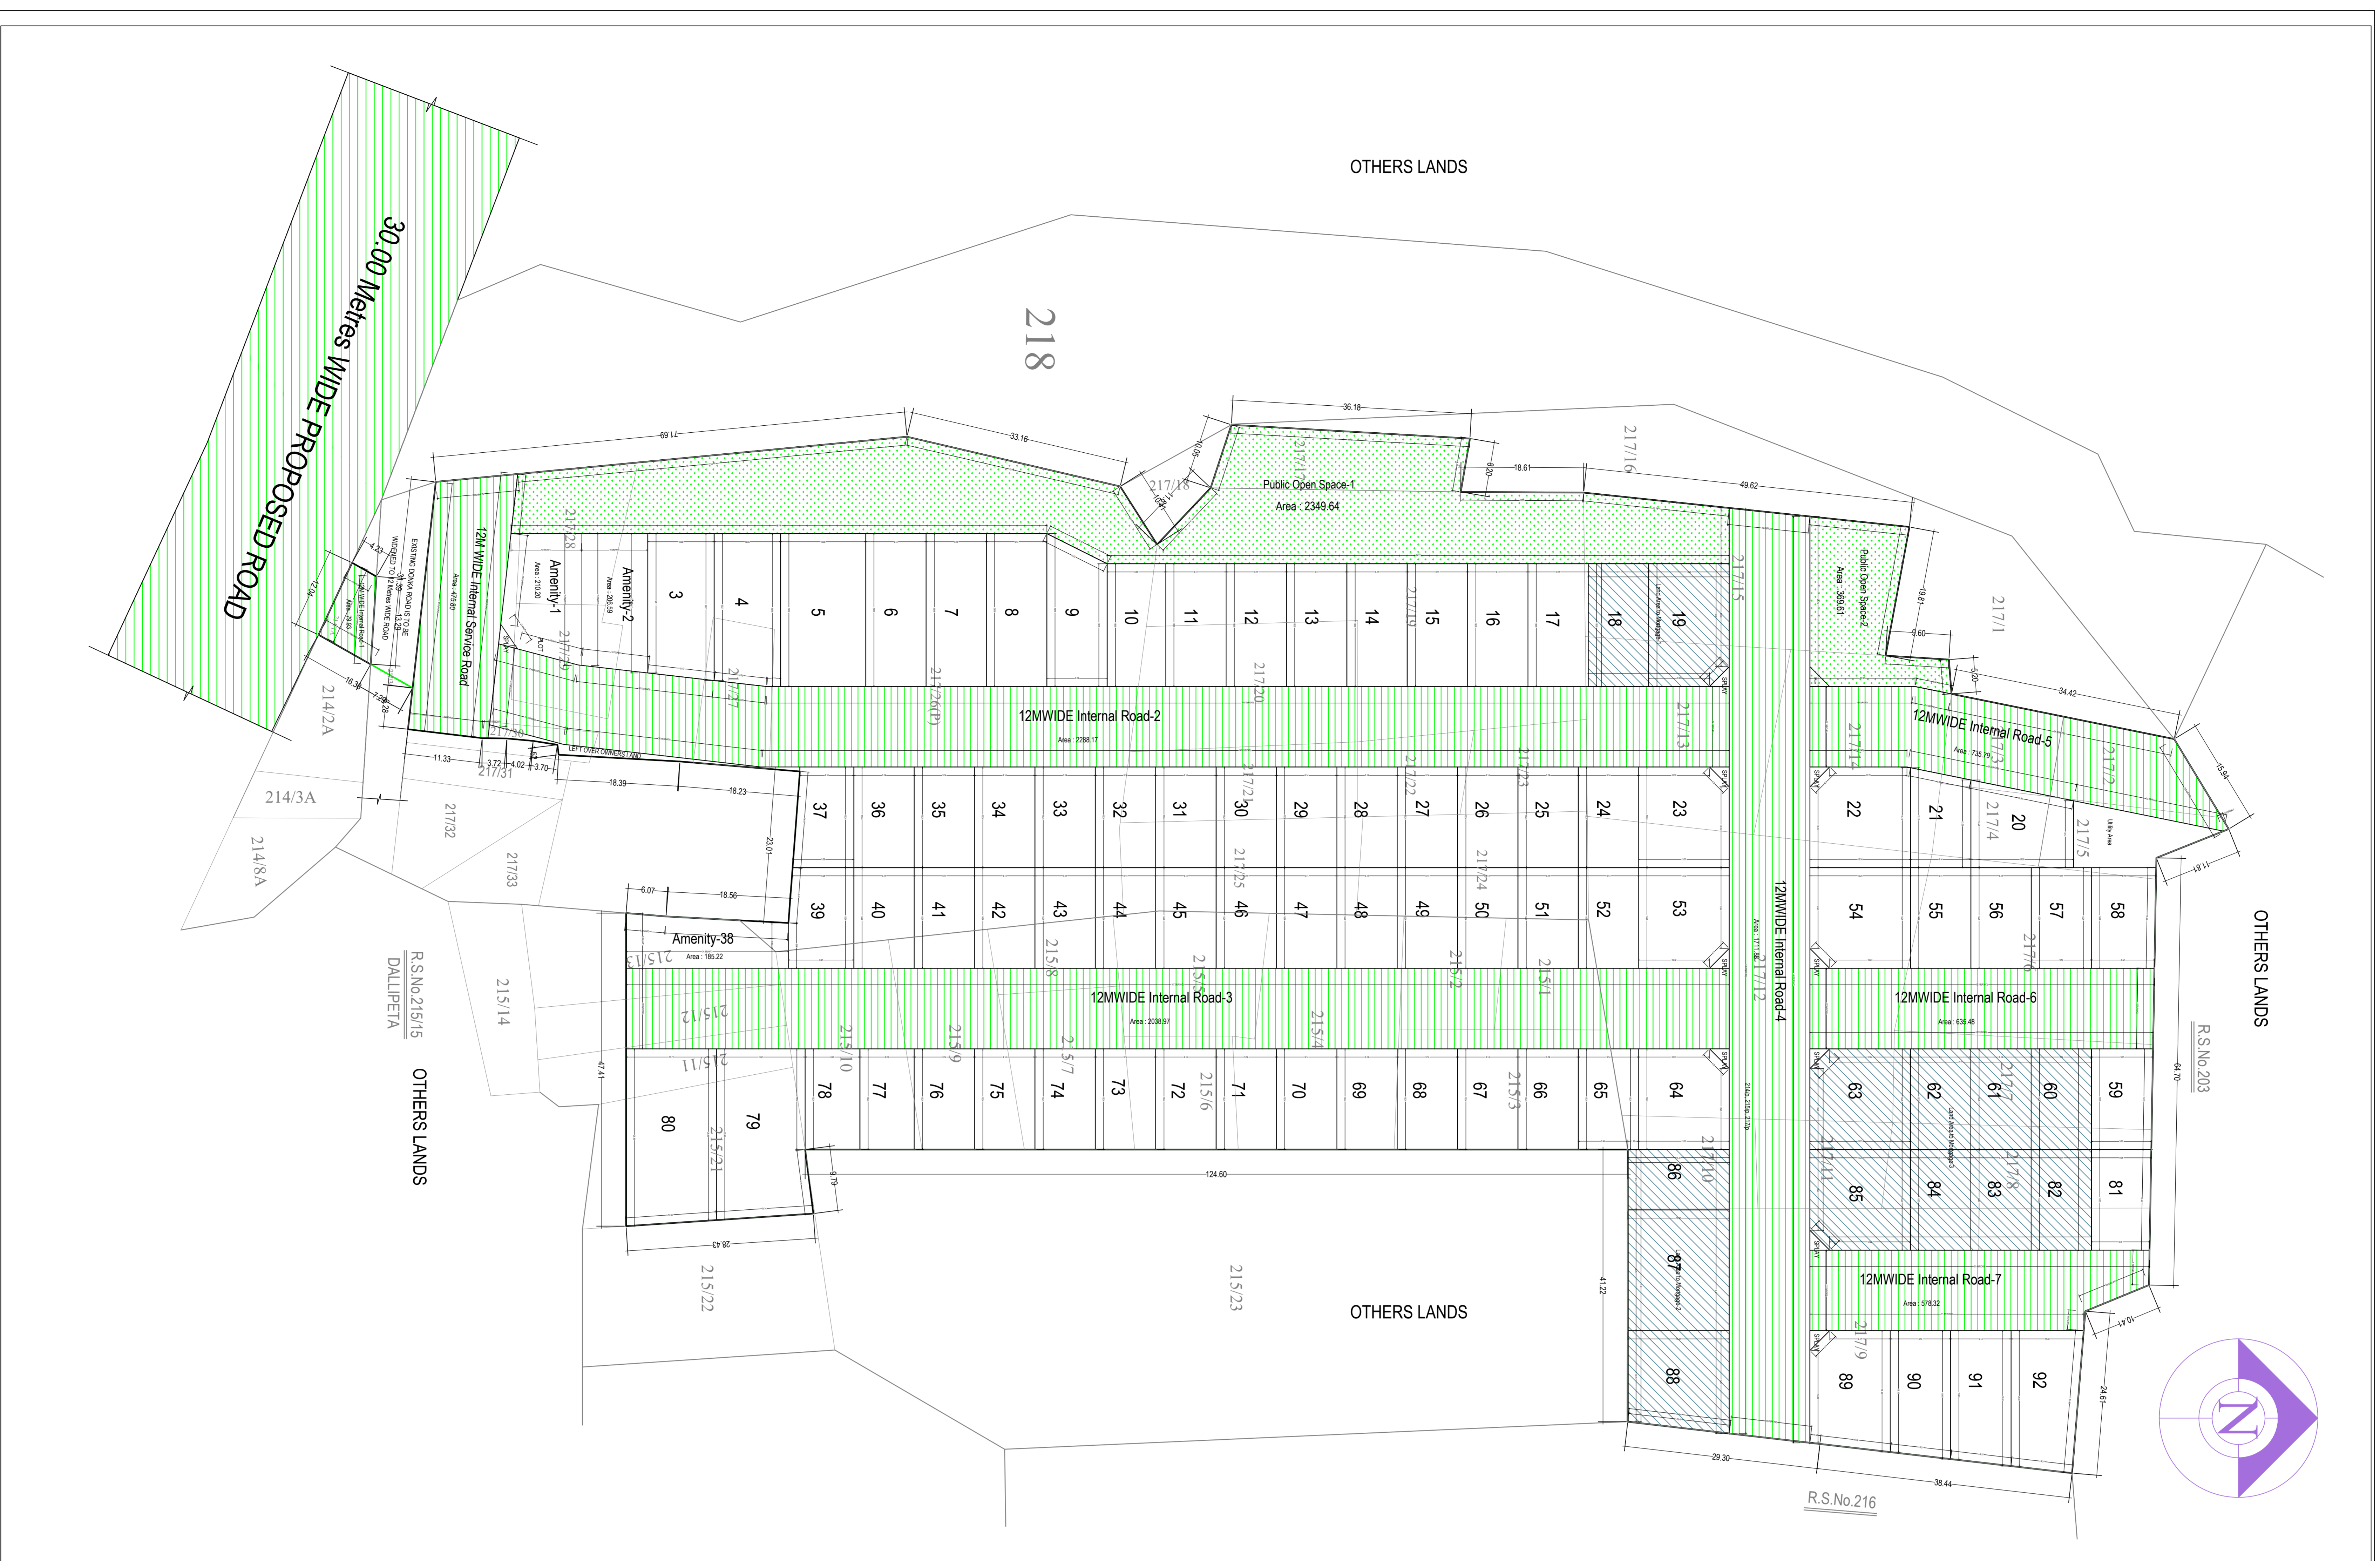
OTHERS LANDS

30.00 Metres WIDE PROPOSED ROAD

218

71.69

33.16

36.18

217/16

18.61

49.62

Public Open Space-1
Area : 2349.64

217/18

12M WIDE Internal Service Road
Area : 475.80

EXISTING DONKA ROAD IS TO BE WIDENED TO 12 Metres WIDE ROAD

217/28

Amenity-1
Area : 210.20

Amenity-2
Area : 206.59

3 4 5 6 7 8 9 10 11 12 13 14 15 16 17 18 19

217/15

Public Open Space-2
Area : 369.61

19.81

9.60

217/1

34.42

12MWIDE Internal Road-2
Area : 2286.17

217/20

217/13

217/14

12MWIDE Internal Road-5
Area : 735.79

217/3

217/2

15.94

214/2A

11.33

3.72 4.02 3.70

217/31

LEFT OVER OWNERS LAND

18.39

18.23

214/3A

217/32

217/33

214/8A

23.01

37 36 35 34 33 32 31 30 29 28 27 26 25 24 23

22 21 20

217/4

217/5

Utility Area

11.81

6.07

18.56

39 40 41 42 43 44 45 46 47 48 49 50 51 52 53

54 55 56 57 58

Amenity-38
Area : 185.22

R.S.No.215/15
DALLIPETA

215/14

12MWIDE Internal Road-3
Area : 2038.97

12MWIDE Internal Road-4

12MWIDE Internal Road-6
Area : 635.48

OTHERS LANDS

R.S.No.203

64.70

OTHERS LANDS

47.41

215/12

215/11

80 79

78 77 76 75 74 73 72 71 70 69 68 67 66 65 64

63 62 61 60 59

215/21

9.79

124.60

86

85 84 83 82 81

28.43

215/22

215/23

OTHERS LANDS

41.22

87

12MWIDE Internal Road-7
Area : 578.32

10.41

217/9

88

89 90 91 92

24.61

29.30

38.44

R.S.No.216

N